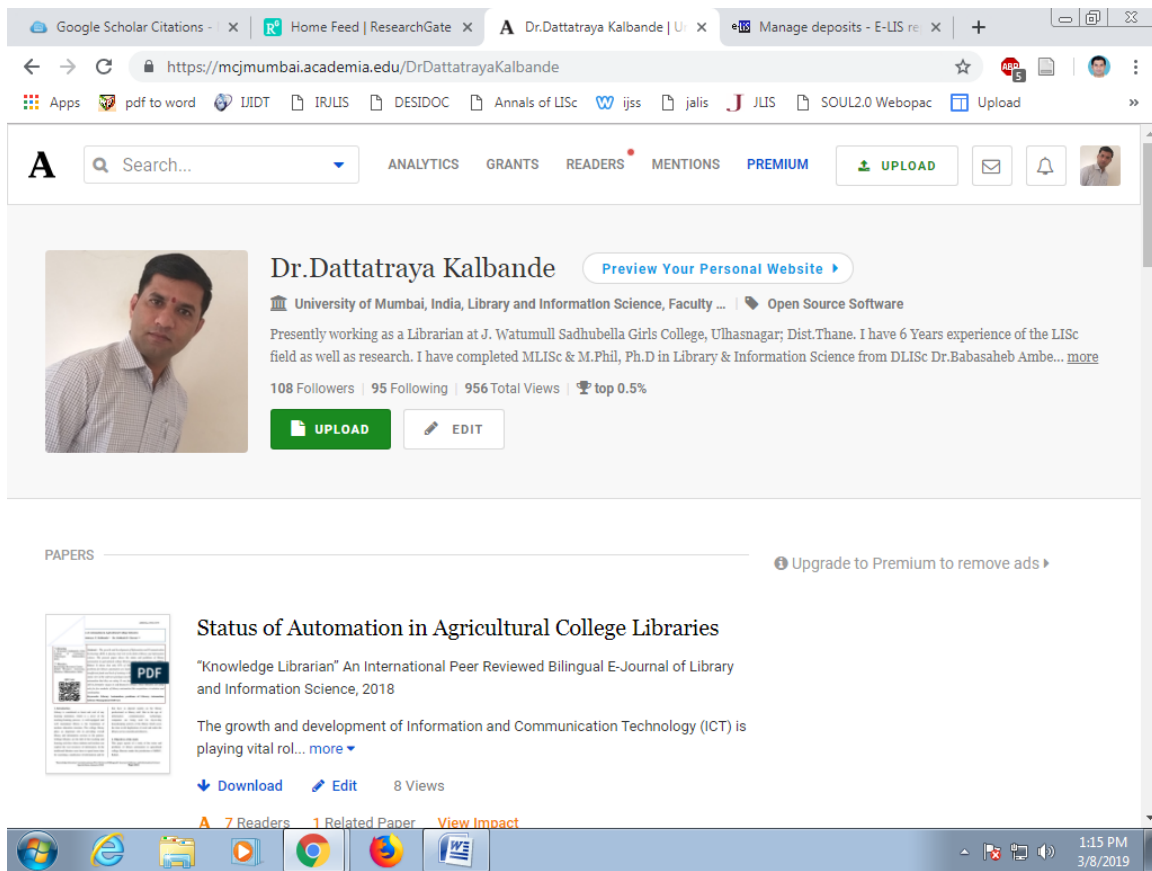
Google Scholar Citations - ×
Home Feed | ResearchGate ×
Dr.Dattatraya Kalbande | U ×
Manage deposits - E-LIS re ×

https://mcjmumbai.academia.edu/DrDattatrayaKalbande

Apps  pdf to word  IJIDT  IRJLIS  DESIDOC  Annals of LISc  ijss  jalis  JLIS  SOUL2.0 Webopac  Upload

A  Search...  ANALYTICS  GRANTS  READERS  MENTIONS  PREMIUM  UPLOAD

Dr.Dattatraya Kalbande  Preview Your Personal Website

University of Mumbai, India, Library and Information Science, Faculty ... | Open Source Software

Presently working as a Librarian at J. Watumull Sadhubella Girls College, Ulhasnagar; Dist.Thane. I have 6 Years experience of the LISc field as well as research. I have completed MLISc & M.Phil, Ph.D in Library & Information Science from DLISc Dr.Babasaheb Ambe... more

108 Followers | 95 Following | 956 Total Views | top 0.5%

UPLOAD  EDIT

PAPERS

Upgrade to Premium to remove ads

PDF

Status of Automation in Agricultural College Libraries

"Knowledge Librarian" An International Peer Reviewed Bilingual E-Journal of Library and Information Science, 2018

The growth and development of Information and Communication Technology (ICT) is playing vital rol... more

Download  Edit  8 Views

7 Readers  1 Related Paper  View Impact

1:15 PM
3/8/2019